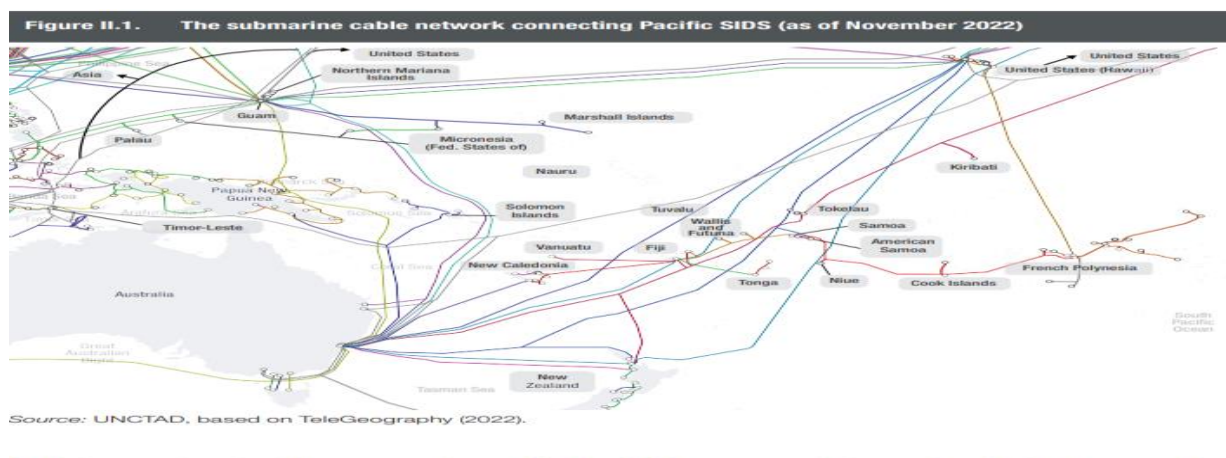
Figure II.1. The submarine cable network connecting Pacific SIDS (as of November 2022)

United States
Asia
Northern Mariana Islands
Guam
Palau
Marshall Islands
Micronesia (Fed. States of)
Nauru
Papua New Guinea
Solomon Islands
Timor-Leste
Tuvalu
Wallis and Futuna
Tokelau
Samoa
American Samoa
Vanuatu
Fiji
New Caledonia
Tonga
Niue
Cook Islands
Australia
New Zealand
United States
United States (Hawaii)
Kiribati
French Polynesia
South Pacific Ocean
Great Australian Bight
Tasman Sea
Coral Sea

Source: UNCTAD, based on TeleGeography (2022).